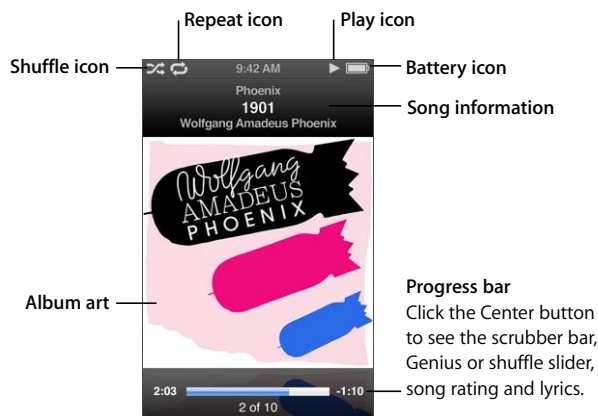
Repeat icon
Play icon
Shuffle icon
9:42 AM
Battery icon
Phoenix
1901
Wolfgang Amadeus Phoenix
Song information
Wolfgang
AMADEUS
PHOENIX
Album art
Progress bar
Click the Center button to see the scrubber bar, Genius or shuffle slider, song rating and lyrics.
2:03
-1:10
2 of 10